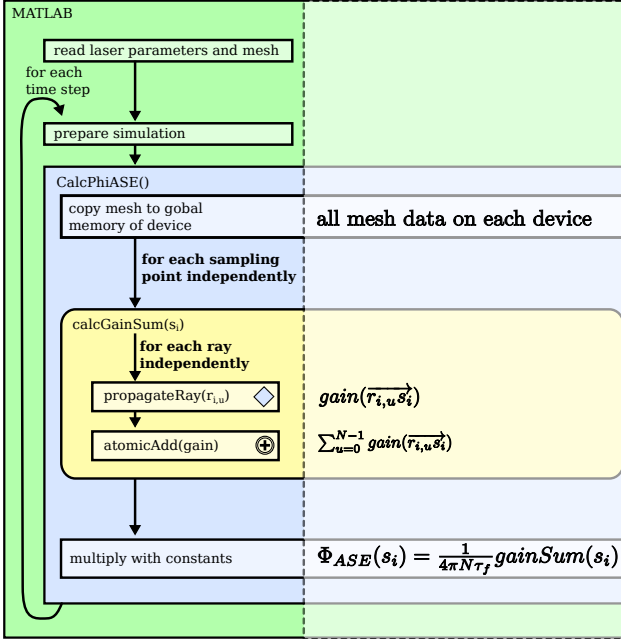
MATLAB

read laser parameters and mesh

for each time step

prepare simulation

CalcPhiASE()

copy mesh to gobal memory of device

all mesh data on each device

for each sampling point independently

calcGainSum($s_i$)

for each ray independently

propagateRay($r_{i,u}$)

$gain(\overrightarrow{r_{i,u}s_i})$

atomicAdd(gain)

$\sum_{u=0}^{N-1} gain(\overrightarrow{r_{i,u}s_i})$

multiply with constants

$\Phi_{ASE}(s_i) = \frac{1}{4\pi N \tau_f} gainSum(s_i)$